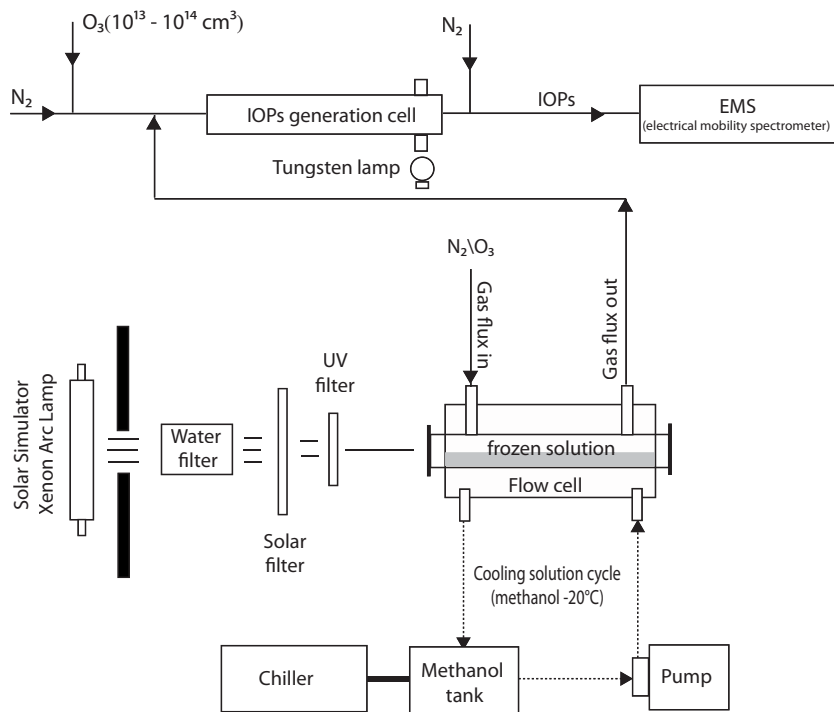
$O_3(10^{13} - 10^{14}\ cm^3)$

$N_2$

$N_2$

IOPs generation cell

IOPs

EMS
(electrical mobility spectrometer)

Tungsten lamp

$N_2\backslash O_3$

Gas flux in

Gas flux out

Solar Simulator
Xenon Arc Lamp

Water filter

UV filter

frozen solution

Flow cell

Solar filter

Cooling solution cycle
(methanol -20°C)

Chiller

Methanol tank

Pump